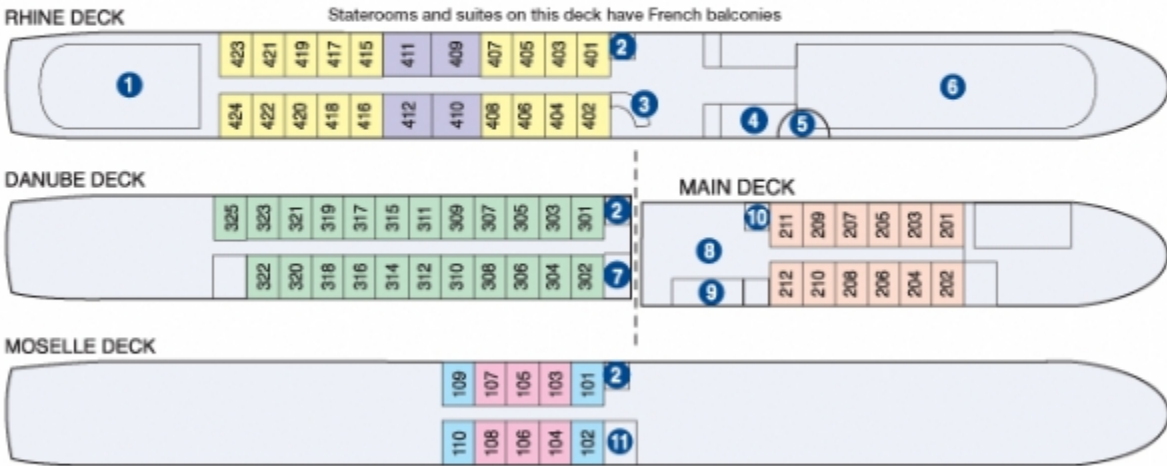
RHINE DECK

Staterooms and suites on this deck have French balconies

1

423 421 419 417 415 411 409 407 405 403 401 2

424 422 420 418 416 412 410 408 406 404 402 3

4 5 6

DANUBE DECK

325 323 321 319 317 315 311 309 307 305 303 301 2

322 320 318 316 314 312 310 308 306 304 302 7

MAIN DECK

10 211 209 207 205 203 201

8

9 212 210 208 206 204 202

MOSELLE DECK

109 107 105 103 101 2

110 108 106 104 102 11